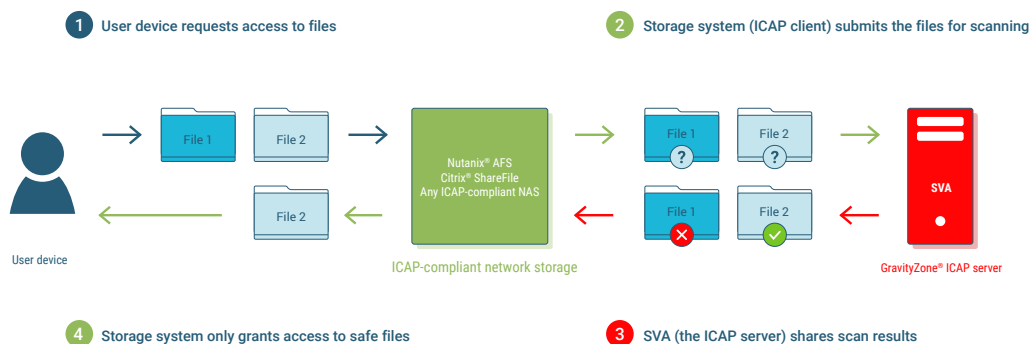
1 User device requests access to files

2 Storage system (ICAP client) submits the files for scanning

File 1

File 2

Nutanix® AFS
Citrix® ShareFile
Any ICAP-compliant NAS

File 1

File 2

SVA

User device

File 2

ICAP-compliant network storage

File 1

File 2

GravityZone® ICAP server

4 Storage system only grants access to safe files

3 SVA (the ICAP server) shares scan results